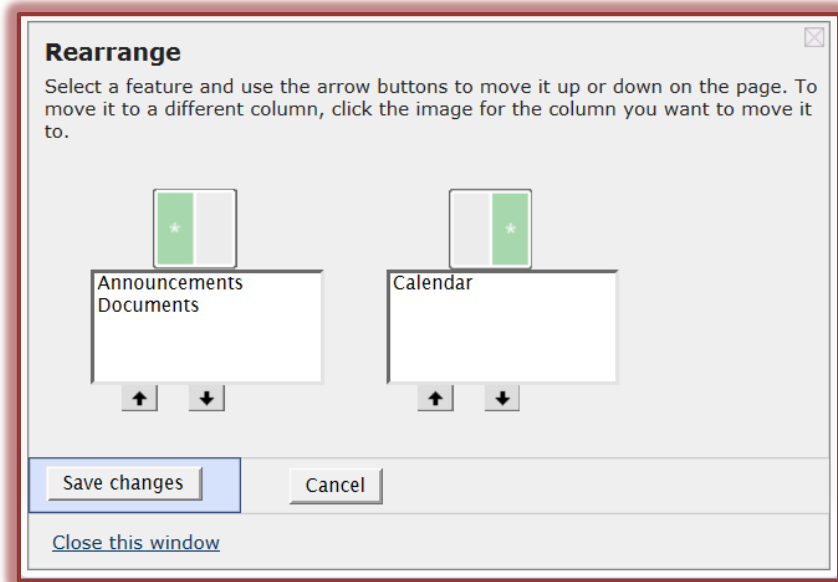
Rearrange

Select a feature and use the arrow buttons to move it up or down on the page. To move it to a different column, click the image for the column you want to move it to.

Announcements
Documents

Calendar

Save changes

Cancel

Close this window